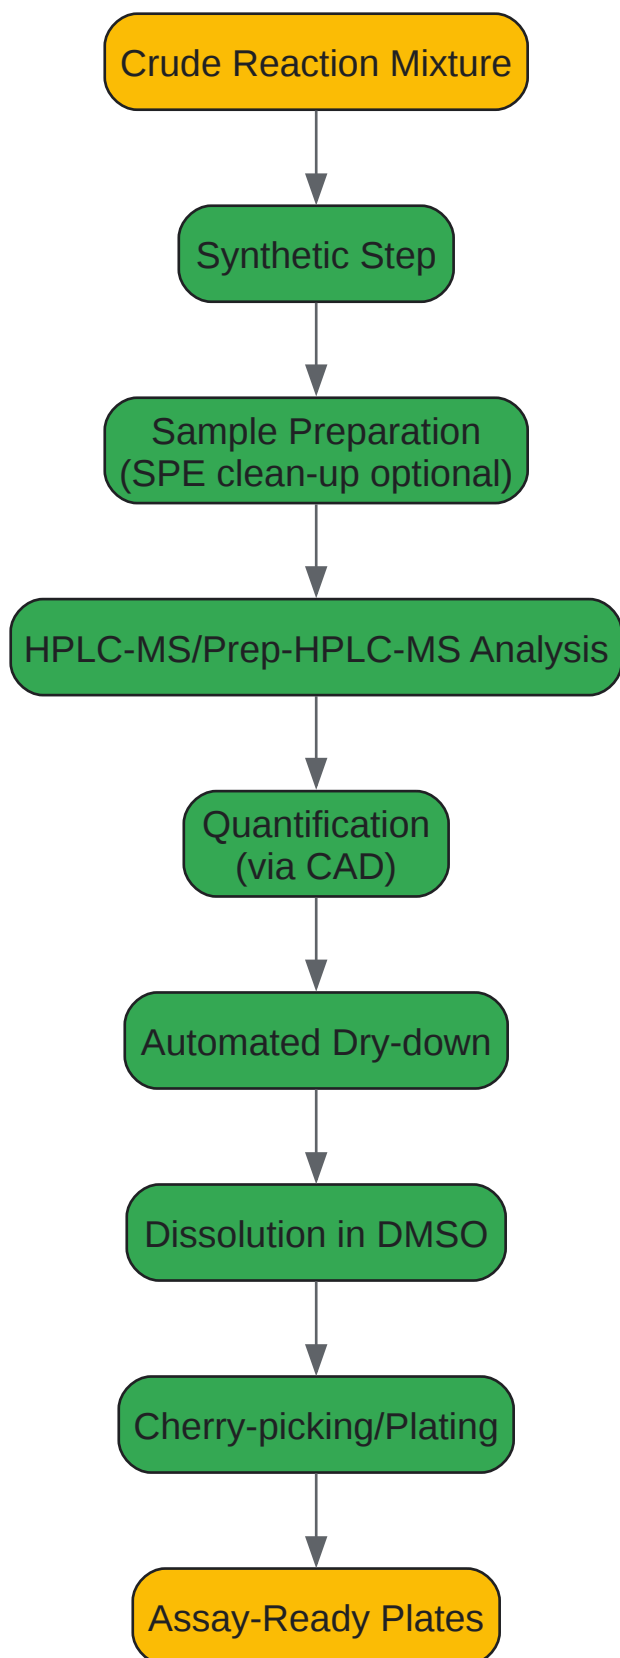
Crude Reaction Mixture

Synthetic Step

Sample Preparation
(SPE clean-up optional)

HPLC-MS/Prep-HPLC-MS Analysis

Quantification
(via CAD)

Automated Dry-down

Dissolution in DMSO

Cherry-picking/Plating

Assay-Ready Plates